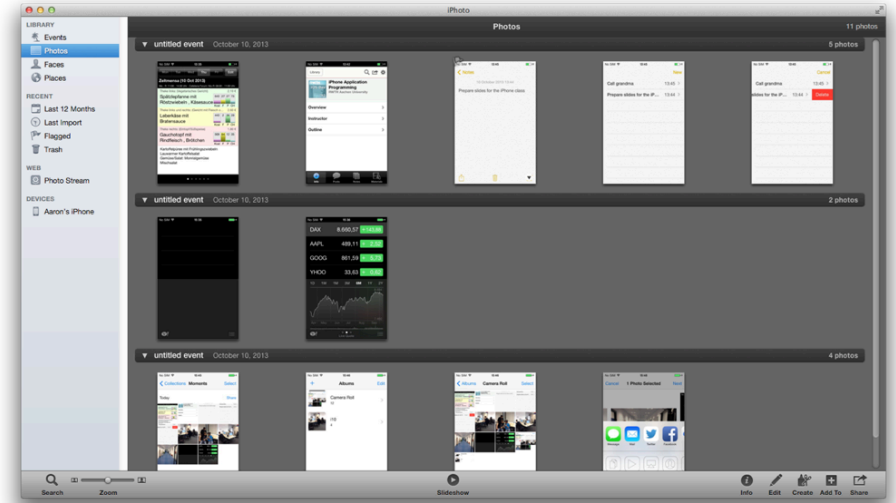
iPhoto

LIBRARY
Events
Photos
Faces
Places

RECENT
Last 12 Months
Last Import
Flagged
Trash

WEB
Photo Stream

DEVICES
Aaron's iPhone

Photos
11 photos

untitled event October 10, 2013
5 photos

Zeltmensa (10 Okt 2013)
Spätzlepfanne mit Röstzwiebeln, Käsesauce
Leberkäse mit Bratensauce
Gaumtopf mit Rindfleisch, Brötchen

iPhone Application Programming
Overview
Instructor
Outline

Notes
Prepare slides for the iPhone class

Call grandma
Prepare slides for the iP...

Call grandma
slides for the iP...
Delete

untitled event October 10, 2013
2 photos

DAX 8,660.57
AAPL 489.11
GOOG 861.59
YHOO 33.63

untitled event October 10, 2013
4 photos

Collections Moments Select
Albums
Camera Roll
Albums Camera Roll Select
Cancel 1 Photo Selected Next

Search
Zoom
Slideshow
Info
Edit
Create
Add To
Share